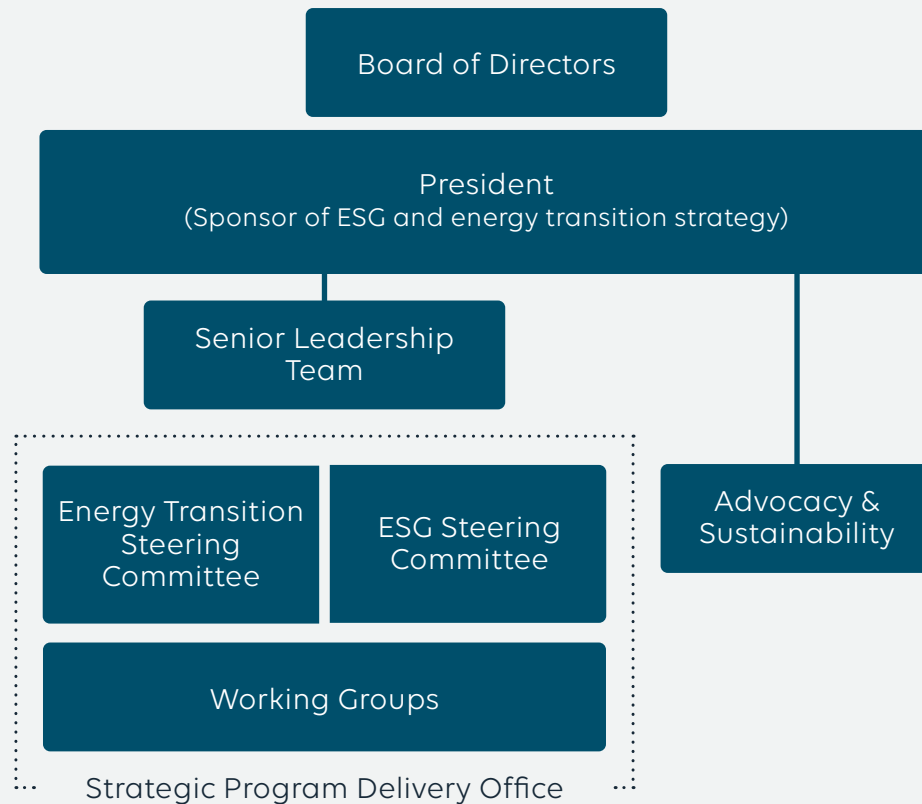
Board of Directors

President
(Sponsor of ESG and energy transition strategy)

Senior Leadership Team

Energy Transition Steering Committee

ESG Steering Committee

Working Groups

Strategic Program Delivery Office

Advocacy & Sustainability